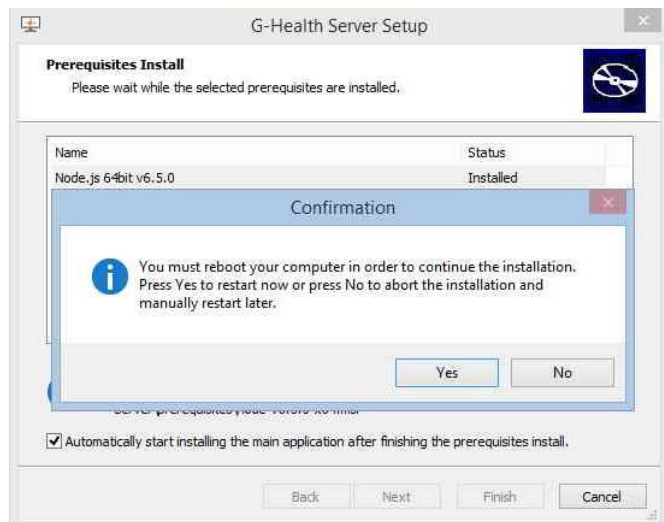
G-Health Server Setup

Prerequisites Install
Please wait while the selected prerequisites are installed.

| Name | Status |
|---|---|
| Node.js 64bit v6.5.0 | Installed |

Confirmation

You must reboot your computer in order to continue the installation. Press Yes to restart now or press No to abort the installation and manually restart later.

Yes
No

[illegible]

Automatically start installing the main application after finishing the prerequisites install.

Back
Next
Finish
Cancel